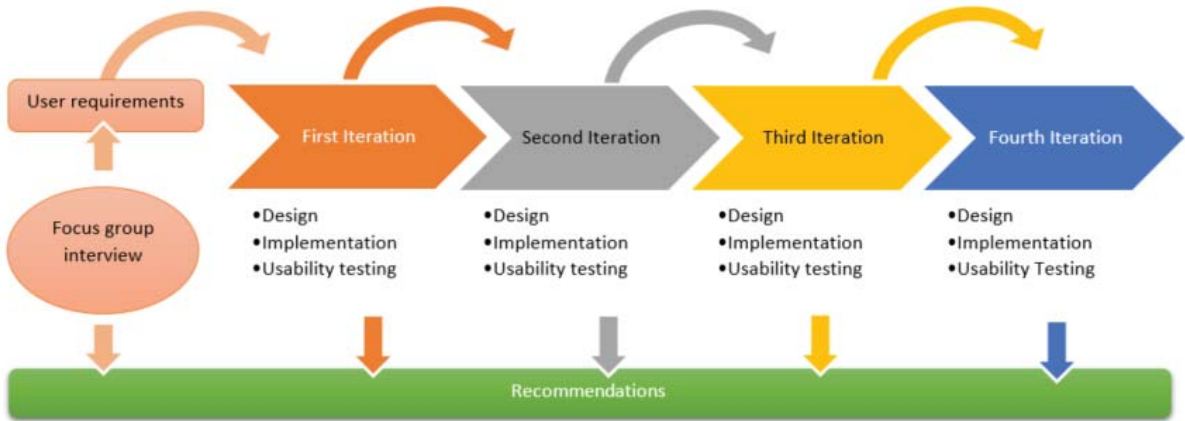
User requirements

Focus group interview

First Iteration

•Design
•Implementation
•Usability testing

Second Iteration

•Design
•Implementation
•Usability testing

Third Iteration

•Design
•Implementation
•Usability testing

Fourth Iteration

•Design
•Implementation
•Usability Testing

Recommendations